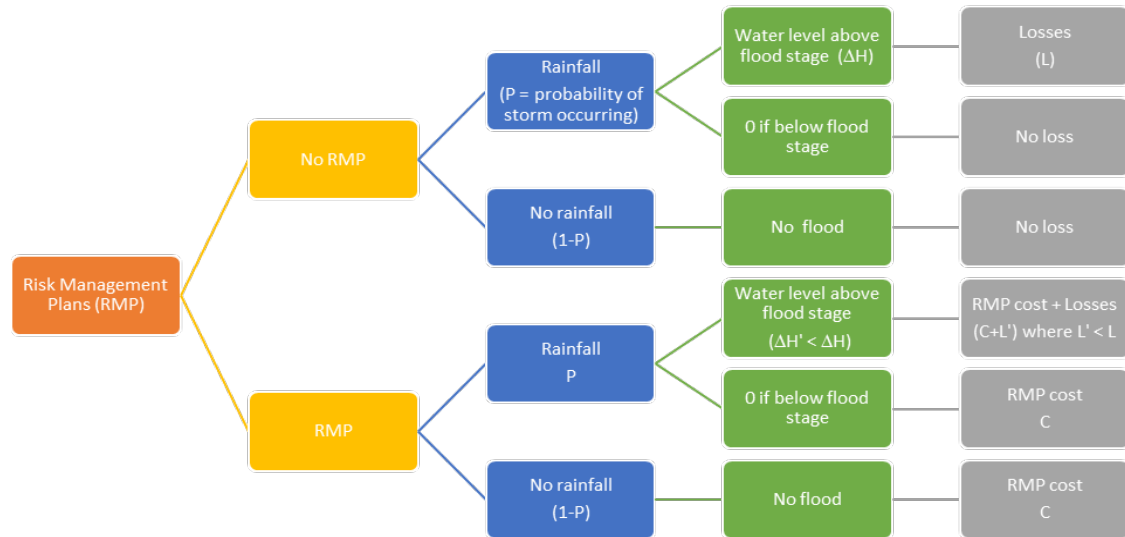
Risk Management Plans (RMP)

No RMP

Rainfall
(P = probability of storm occurring)

Water level above flood stage ($\Delta H$)

Losses
(L)

0 if below flood stage

No loss

No rainfall
(1-P)

No flood

No loss

RMP

Rainfall
P

Water level above flood stage
($\Delta H' < \Delta H$)

RMP cost + Losses
(C+L') where L' < L

0 if below flood stage

RMP cost
C

No rainfall
(1-P)

No flood

RMP cost
C